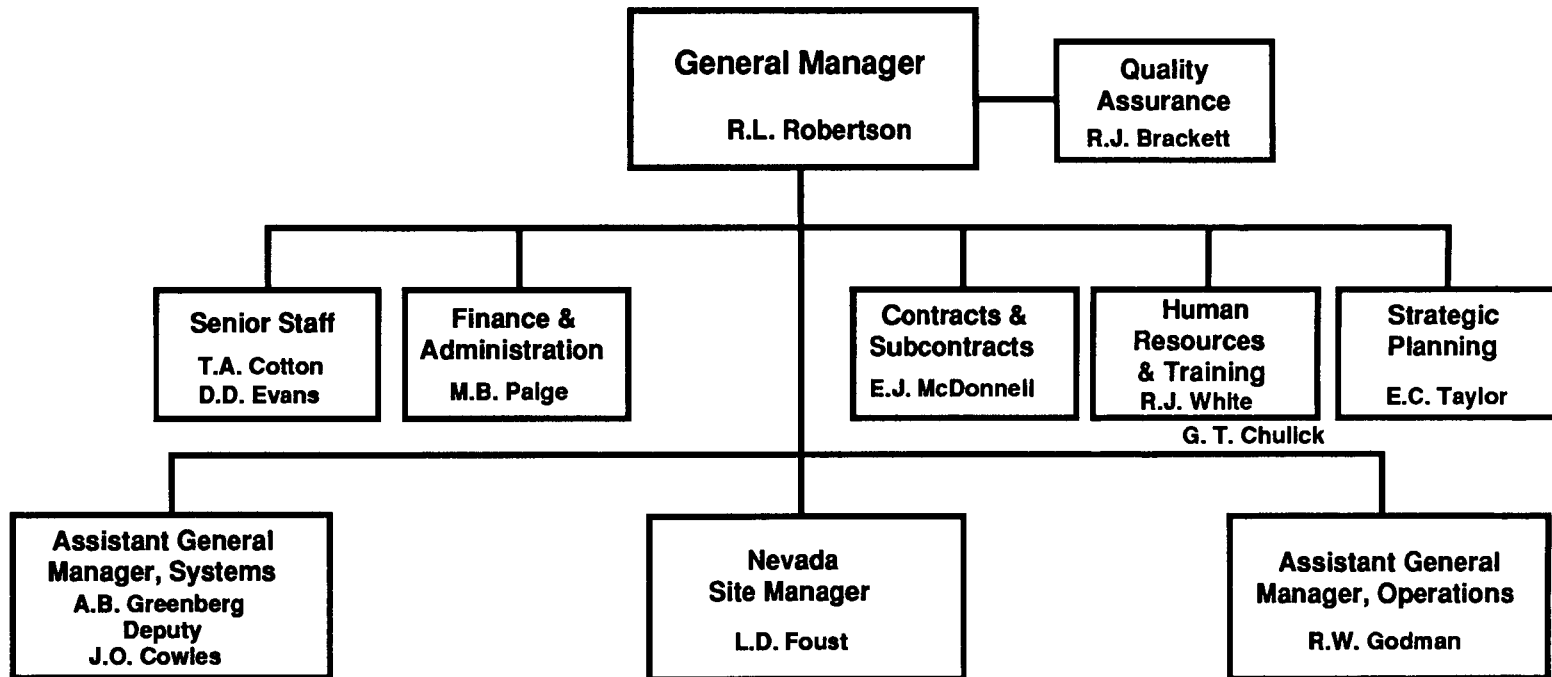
General Manager
R.L. Robertson

Quality Assurance
R.J. Brackett

Senior Staff
T.A. Cotton
D.D. Evans

Finance & Administration
M.B. Paige

Contracts & Subcontracts
E.J. McDonnell

Human Resources & Training
R.J. White
G. T. Chulick

Strategic Planning
E.C. Taylor

Assistant General Manager, Systems
A.B. Greenberg
Deputy
J.O. Cowles

Nevada Site Manager
L.D. Foust

Assistant General Manager, Operations
R.W. Godman